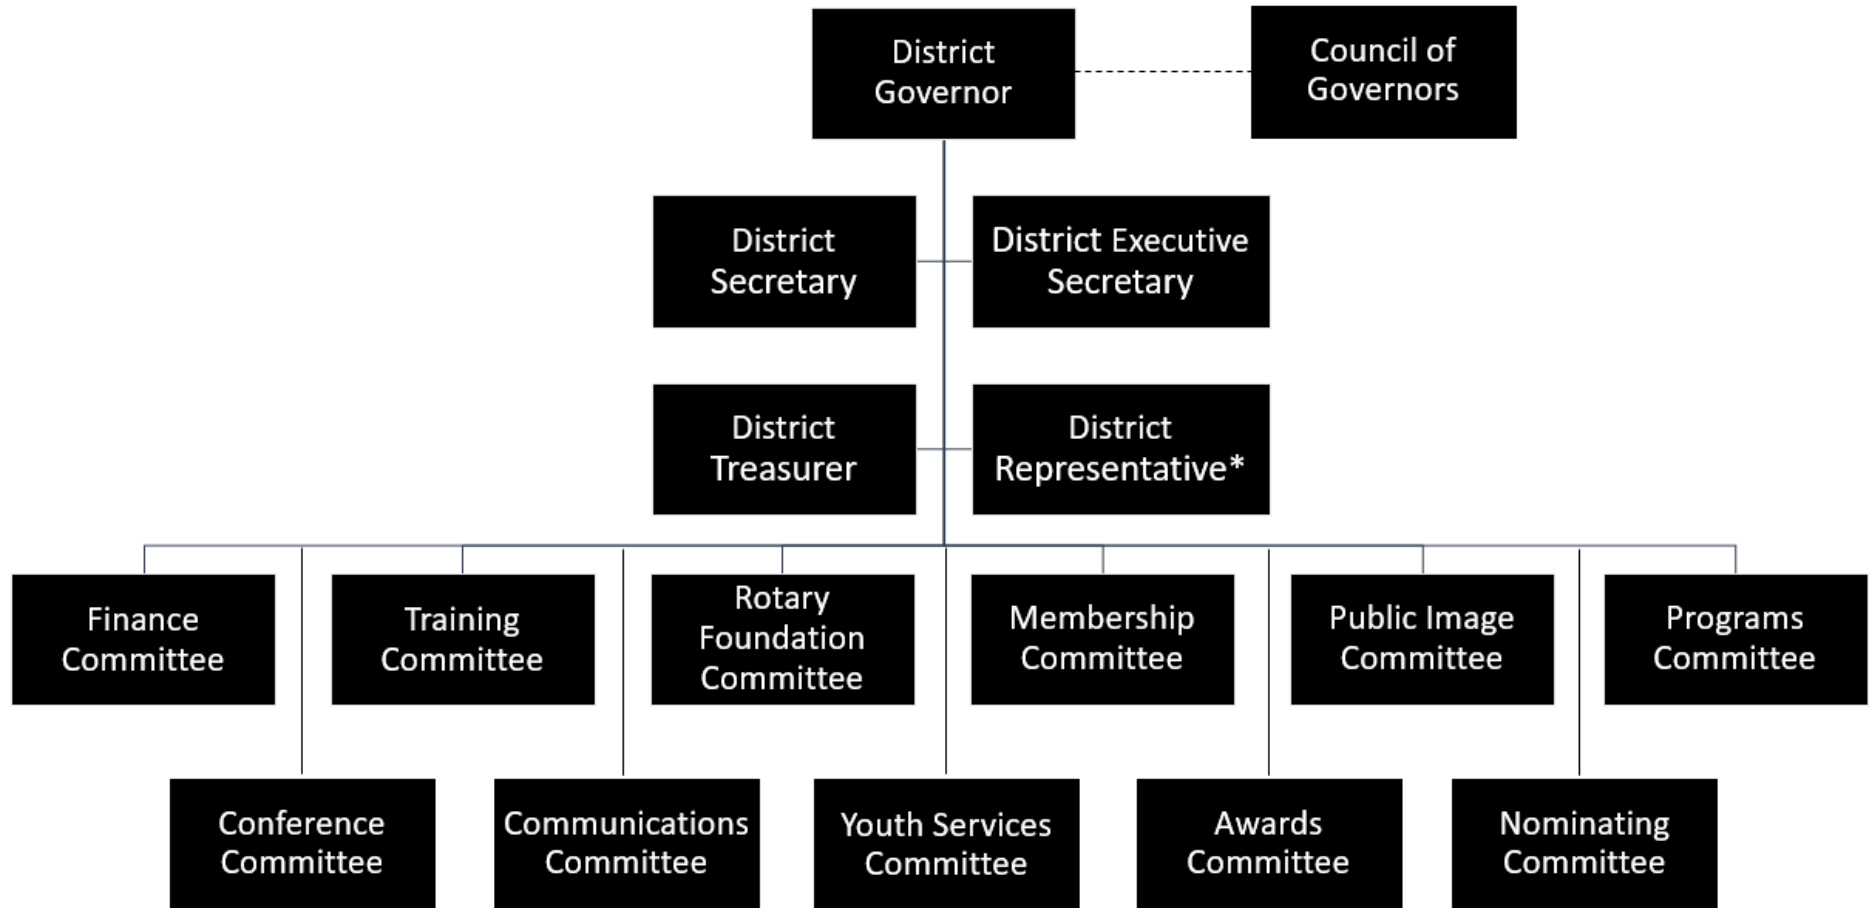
District Governor

Council of Governors

District Secretary

District Executive Secretary

District Treasurer

District Representative*

Finance Committee

Training Committee

Rotary Foundation Committee

Membership Committee

Public Image Committee

Programs Committee

Conference Committee

Communications Committee

Youth Services Committee

Awards Committee

Nominating Committee